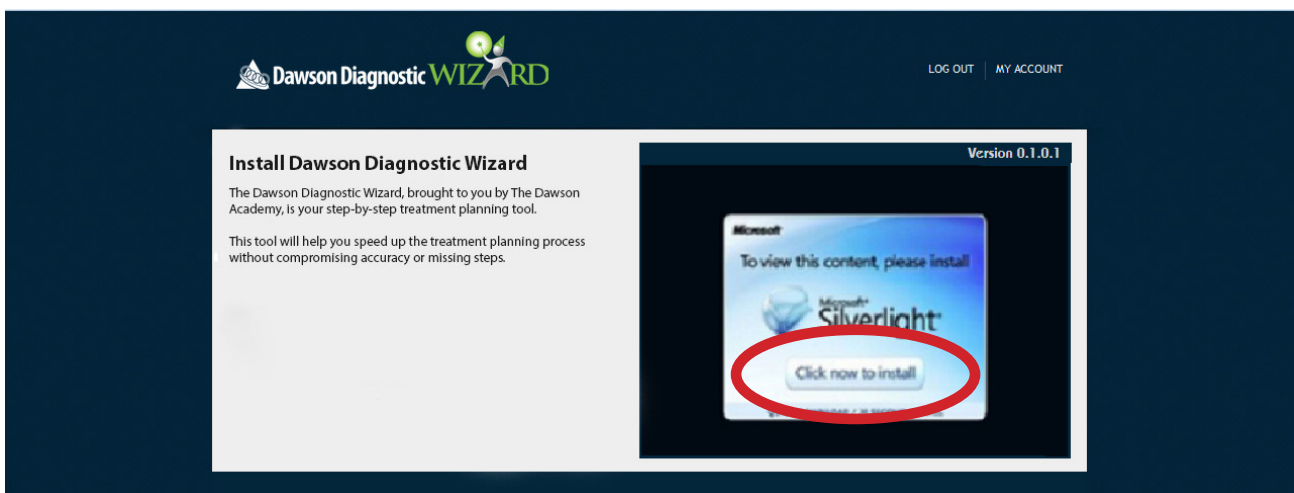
Dawson Diagnostic WIZARD

LOG OUT | MY ACCOUNT

Install Dawson Diagnostic Wizard

The Dawson Diagnostic Wizard, brought to you by The Dawson Academy, is your step-by-step treatment planning tool.

This tool will help you speed up the treatment planning process without compromising accuracy or missing steps.

Version 0.1.0.1

Microsoft

To view this content, please install

Microsoft Silverlight

Click now to install

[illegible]